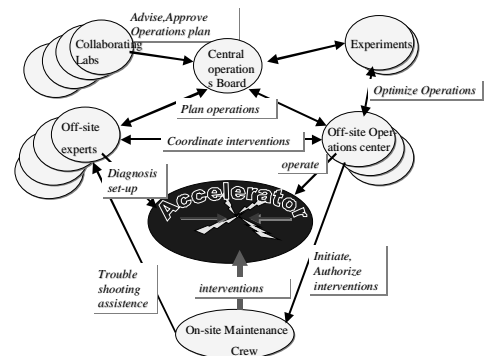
Advise,Approve Operations plan

Collaborating Labs

Central operation s Board

Experiments

Plan operations

Optimize Operations

Off-site experts

Coordinate interventions

Off-site Operations center

operate

Diagnosis set-up

Accelerator

Trouble shooting assistence

interventions

Initiate, Authorize interventions

On-site Maintenance Crew